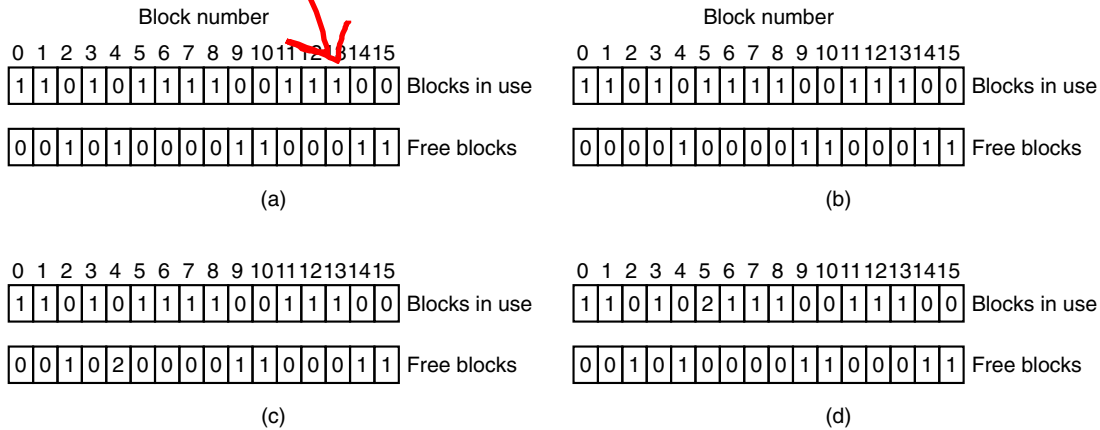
Block number

0 1 2 3 4 5 6 7 8 9 10 11 12 13 14 15

| 1 | 1 | 0 | 1 | 0 | 1 | 1 | 1 | 1 | 0 | 0 | 1 | 1 | 1 | 0 | 0 |
|---|---|---|---|---|---|---|---|---|---|---|---|---|---|---|---|

Blocks in use

| 0 | 0 | 1 | 0 | 1 | 0 | 0 | 0 | 0 | 1 | 1 | 0 | 0 | 0 | 1 | 1 |
|---|---|---|---|---|---|---|---|---|---|---|---|---|---|---|---|

Free blocks

(a)

Block number

0 1 2 3 4 5 6 7 8 9 10 11 12 13 14 15

| 1 | 1 | 0 | 1 | 0 | 1 | 1 | 1 | 1 | 0 | 0 | 1 | 1 | 1 | 0 | 0 |
|---|---|---|---|---|---|---|---|---|---|---|---|---|---|---|---|

Blocks in use

| 0 | 0 | 0 | 0 | 1 | 0 | 0 | 0 | 0 | 1 | 1 | 0 | 0 | 0 | 1 | 1 |
|---|---|---|---|---|---|---|---|---|---|---|---|---|---|---|---|

Free blocks

(b)

0 1 2 3 4 5 6 7 8 9 10 11 12 13 14 15

| 1 | 1 | 0 | 1 | 0 | 1 | 1 | 1 | 1 | 0 | 0 | 1 | 1 | 1 | 0 | 0 |
|---|---|---|---|---|---|---|---|---|---|---|---|---|---|---|---|

Blocks in use

| 0 | 0 | 1 | 0 | 2 | 0 | 0 | 0 | 0 | 1 | 1 | 0 | 0 | 0 | 1 | 1 |
|---|---|---|---|---|---|---|---|---|---|---|---|---|---|---|---|

Free blocks

(c)

0 1 2 3 4 5 6 7 8 9 10 11 12 13 14 15

| 1 | 1 | 0 | 1 | 0 | 2 | 1 | 1 | 1 | 0 | 0 | 1 | 1 | 1 | 0 | 0 |
|---|---|---|---|---|---|---|---|---|---|---|---|---|---|---|---|

Blocks in use

| 0 | 0 | 1 | 0 | 1 | 0 | 0 | 0 | 0 | 1 | 1 | 0 | 0 | 0 | 1 | 1 |
|---|---|---|---|---|---|---|---|---|---|---|---|---|---|---|---|

Free blocks

(d)